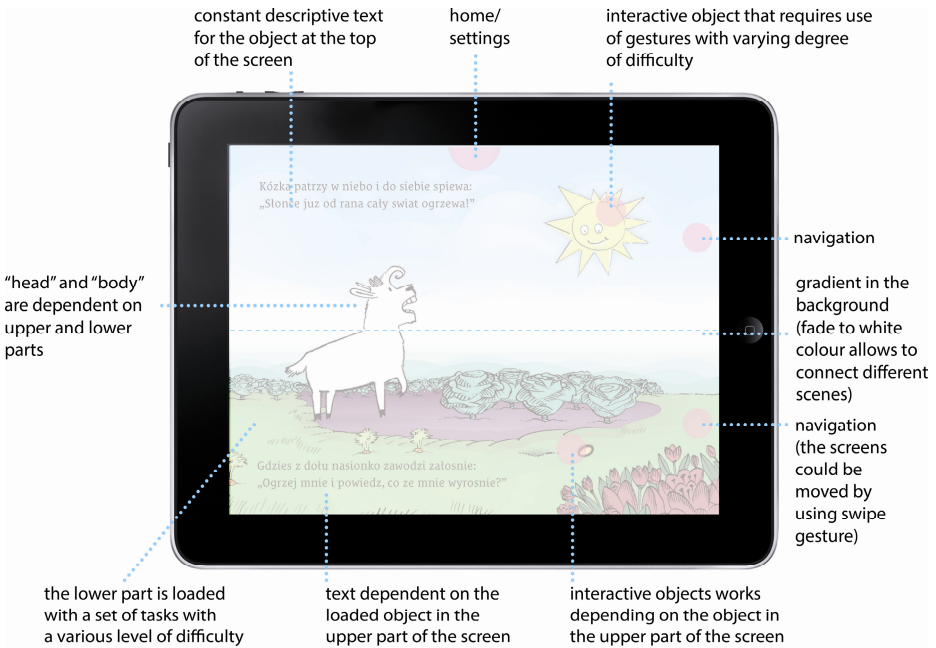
constant descriptive text for the object at the top of the screen

home/ settings

interactive object that requires use of gestures with varying degree of difficulty

Kózka patrzy w niebo i do siebie spiewa: „Słonce juz od rana cały swiat ogrzewa!"

navigation

"head" and "body" are dependent on upper and lower parts

gradient in the background (fade to white colour allows to connect different scenes)

navigation (the screens could be moved by using swipe gesture)

Gdzies z dołu nasionko zawodzi załosnie: „Ogrzej mnie i powiedz, co ze mnie wyrosnie?"

the lower part is loaded with a set of tasks with a various level of difficulty

text dependent on the loaded object in the upper part of the screen

interactive objects works depending on the object in the upper part of the screen